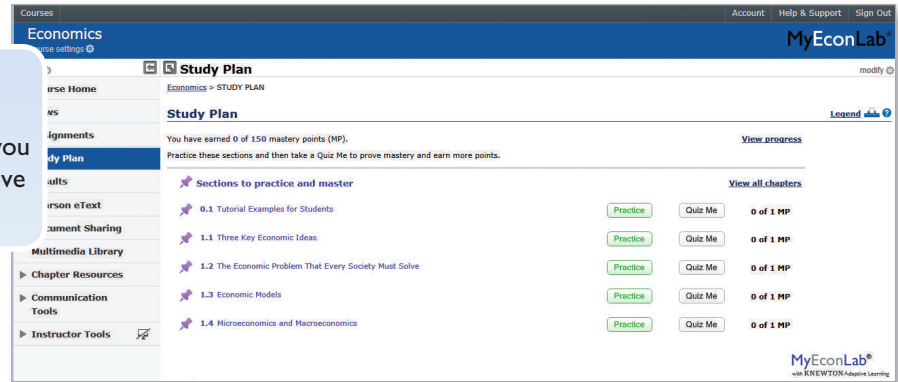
Courses

Account | Help & Support | Sign Out

Economics
urse settings

MyEconLab®

Study Plan

modify

ourse Home
ws
signments
dy Plan
sults
arson eText
cument Sharing
Multimedia Library
Chapter Resources
Communication Tools
Instructor Tools

ou
ve

Economics > STUDY PLAN

Study Plan

Legend

You have earned 0 of 150 mastery points (MP).

View progress

Practice these sections and then take a Quiz Me to prove mastery and earn more points.

Sections to practice and master

View all chapters

| | | | |
|---|---|---|---|
| 0.1 Tutorial Examples for Students | Practice | Quiz Me | 0 of 1 MP |
| 1.1 Three Key Economic Ideas | Practice | Quiz Me | 0 of 1 MP |
| 1.2 The Economic Problem That Every Society Must Solve | Practice | Quiz Me | 0 of 1 MP |
| 1.3 Economic Models | Practice | Quiz Me | 0 of 1 MP |
| 1.4 Microeconomics and Macroeconomics | Practice | Quiz Me | 0 of 1 MP |

MyEconLab®
with KNEWTON Adaptive Learning